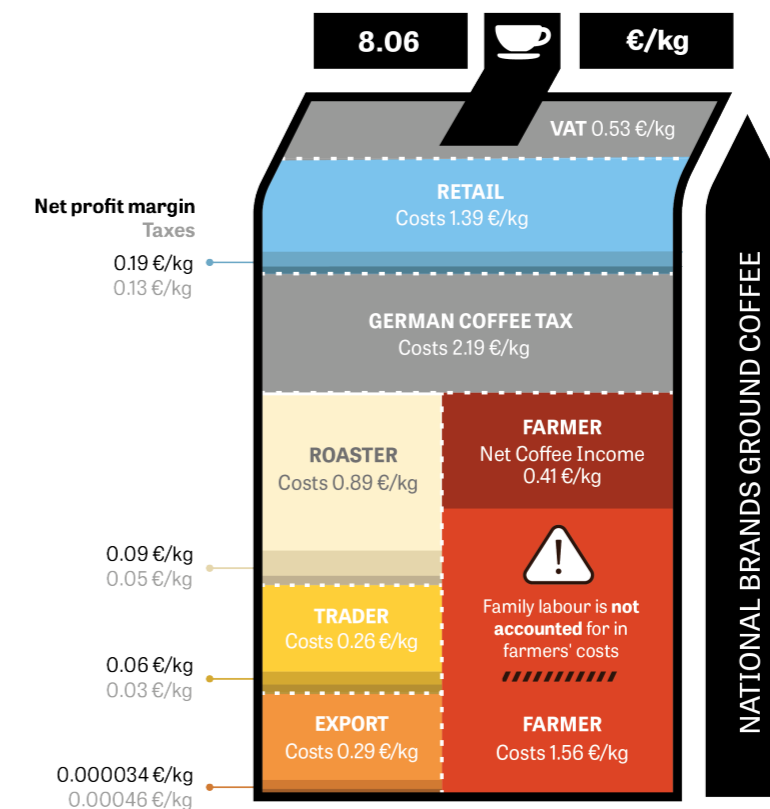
8.06

€/kg

VAT 0.53 €/kg

Net profit margin
Taxes

RETAIL
Costs 1.39 €/kg

0.19 €/kg
0.13 €/kg

GERMAN COFFEE TAX
Costs 2.19 €/kg

ROASTER
Costs 0.89 €/kg

FARMER
Net Coffee Income
0.41 €/kg

0.09 €/kg
0.05 €/kg

Family labour is not accounted for in farmers' costs

TRADER
Costs 0.26 €/kg

0.06 €/kg
0.03 €/kg

EXPORT
Costs 0.29 €/kg

FARMER
Costs 1.56 €/kg

0.000034 €/kg
0.00046 €/kg

NATIONAL BRANDS GROUND COFFEE